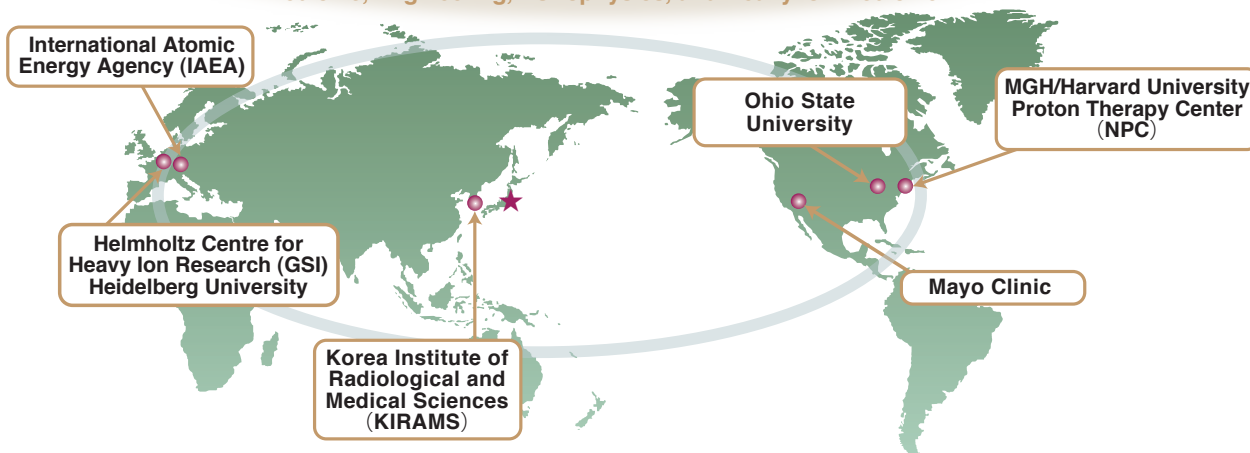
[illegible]

International Atomic Energy Agency (IAEA)

Ohio State University

MGH/Harvard University Proton Therapy Center (NPC)

Helmholtz Centre for Heavy Ion Research (GSI) Heidelberg University

Mayo Clinic

Korea Institute of Radiological and Medical Sciences (KIRAMS)